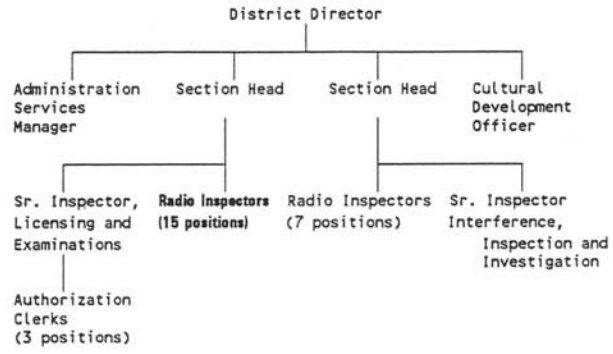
District Director

Administration Services Manager

Section Head

Section Head

Cultural Development Officer

Sr. Inspector, Licensing and Examinations

Radio Inspectors (15 positions)

Radio Inspectors (7 positions)

Sr. Inspector Interference, Inspection and Investigation

Authorization Clerks (3 positions)